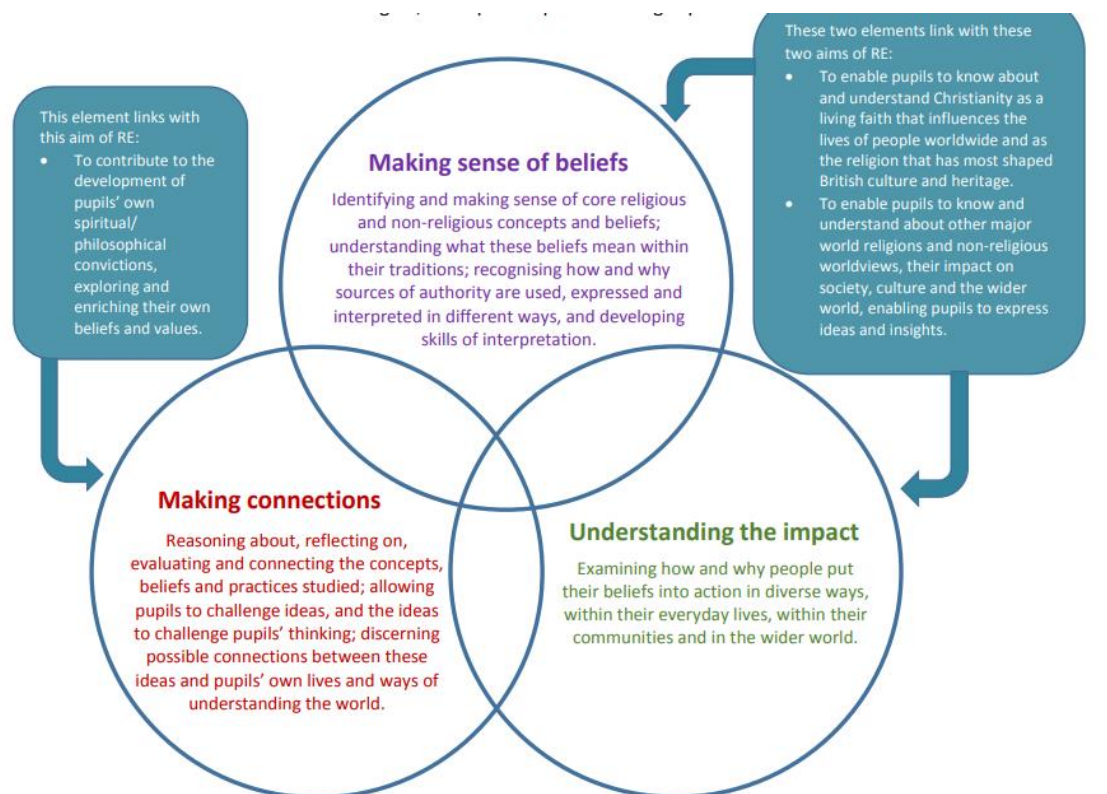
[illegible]

These two elements link with these two aims of RE:
• To enable pupils to know about and understand Christianity as a living faith that influences the lives of people worldwide and as the religion that has most shaped British culture and heritage.
• To enable pupils to know and understand about other major world religions and non-religious worldviews, their impact on society, culture and the wider world, enabling pupils to express ideas and insights.

This element links with this aim of RE:
• To contribute to the development of pupils' own spiritual/ philosophical convictions, exploring and enriching their own beliefs and values.

Making sense of beliefs

Identifying and making sense of core religious and non-religious concepts and beliefs; understanding what these beliefs mean within their traditions; recognising how and why sources of authority are used, expressed and interpreted in different ways, and developing skills of interpretation.

Making connections

Reasoning about, reflecting on, evaluating and connecting the concepts, beliefs and practices studied; allowing pupils to challenge ideas, and the ideas to challenge pupils' thinking; discerning possible connections between these ideas and pupils' own lives and ways of understanding the world.

Understanding the impact

Examining how and why people put their beliefs into action in diverse ways, within their everyday lives, within their communities and in the wider world.